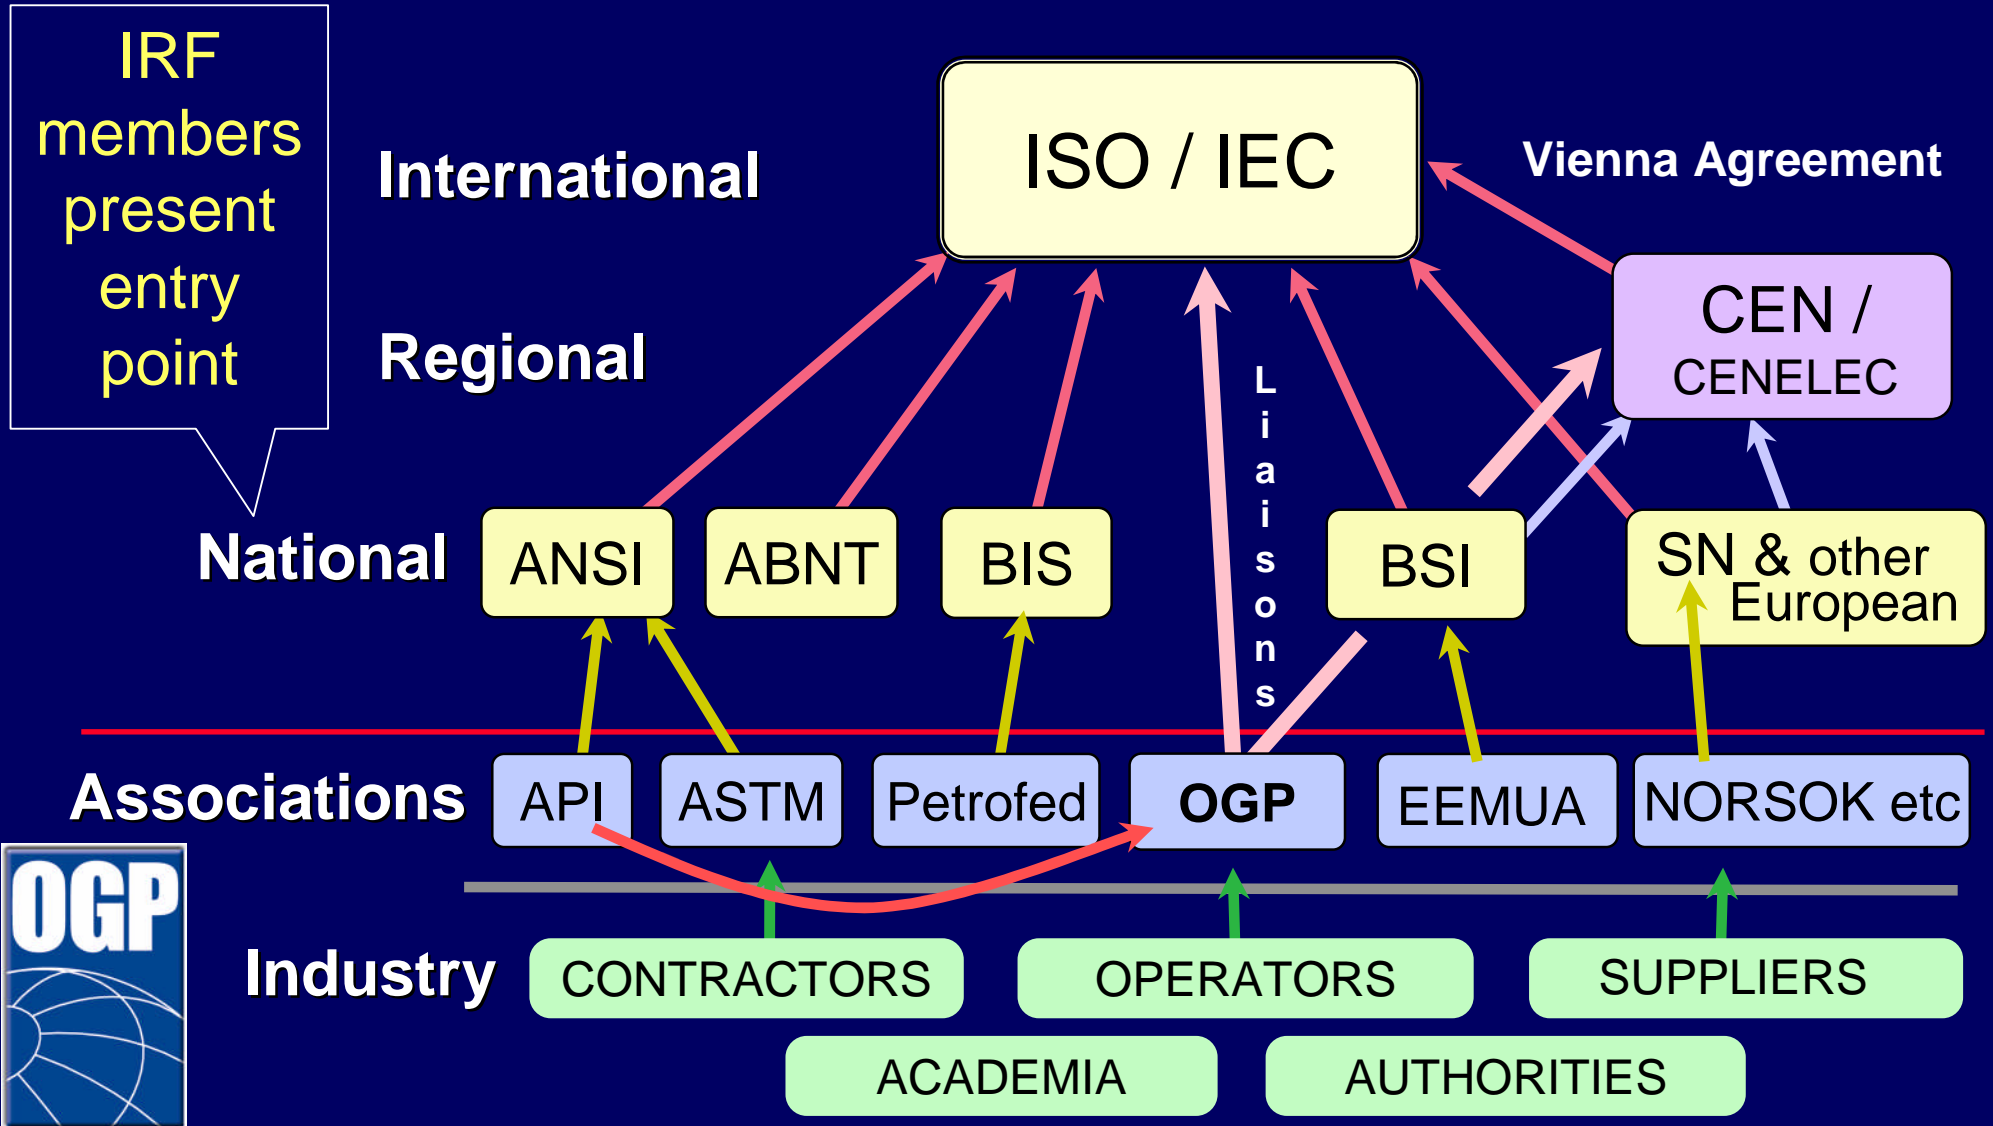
IRF members present entry point

International

ISO / IEC

Vienna Agreement

Regional

CEN / CENELEC

Liaisons

National

ANSI

ABNT

BIS

BSI

SN & other European

Associations

API

ASTM

Petrofed

OGP

EEMUA

NORSOK etc

OGP

Industry

CONTRACTORS

OPERATORS

SUPPLIERS

ACADEMIA

AUTHORITIES